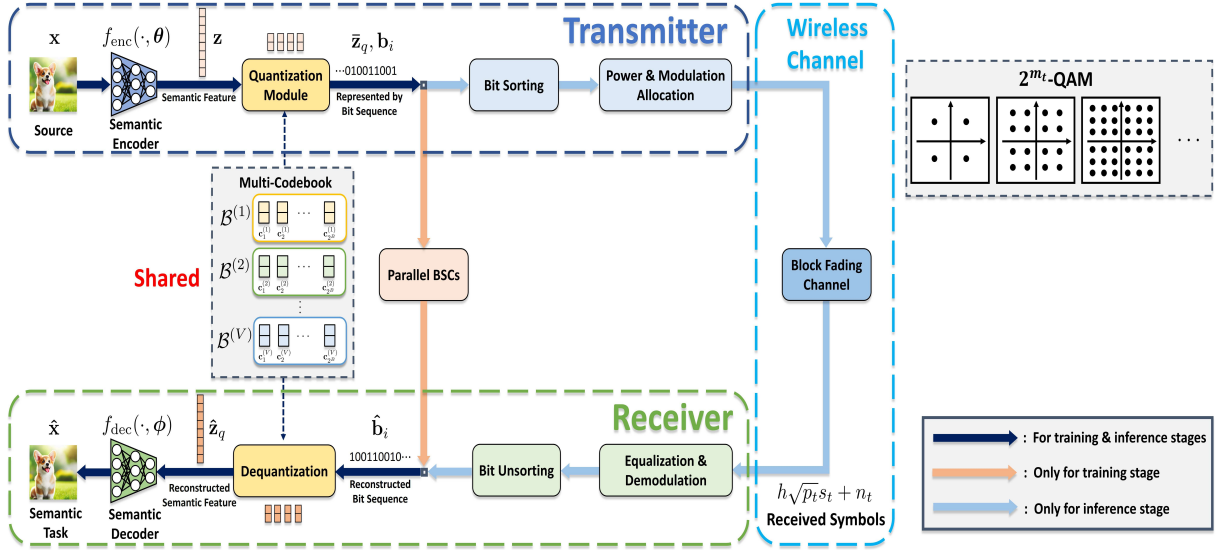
Transmitter

$\mathbf{x}$

$f_{\text{enc}}(\cdot, \boldsymbol{\theta})$

$\mathbf{z}$

$\bar{\mathbf{z}}_q, \mathbf{b}_i$

Source

Semantic Encoder

Semantic Feature

Quantization Module

···010011001

Represented by Bit Sequence

Bit Sorting

Power & Modulation Allocation

Wireless Channel

$2^{m_t}$-QAM

· · ·

Multi-Codebook

$\mathcal{B}^{(1)}$

$\mathbf{c}_1^{(1)}$ $\mathbf{c}_2^{(1)}$ ··· $\mathbf{c}_{2^B}^{(1)}$

$\mathcal{B}^{(2)}$

$\mathbf{c}_1^{(2)}$ $\mathbf{c}_2^{(2)}$ ··· $\mathbf{c}_{2^B}^{(2)}$

$\mathcal{B}^{(V)}$

$\mathbf{c}_1^{(V)}$ $\mathbf{c}_2^{(V)}$ ··· $\mathbf{c}_{2^B}^{(V)}$

Shared

Parallel BSCs

Block Fading Channel

Receiver

$\hat{\mathbf{x}}$

$f_{\text{dec}}(\cdot, \boldsymbol{\phi})$

$\hat{\mathbf{z}}_q$

$\hat{\mathbf{b}}_i$

100110010···

Semantic Task

Semantic Decoder

Reconstructed Semantic Feature

Dequantization

Reconstructed Bit Sequence

Bit Unsorting

Equalization & Demodulation

$h\sqrt{p_t}s_t + n_t$

Received Symbols

: For training & inference stages

: Only for training stage

: Only for inference stage